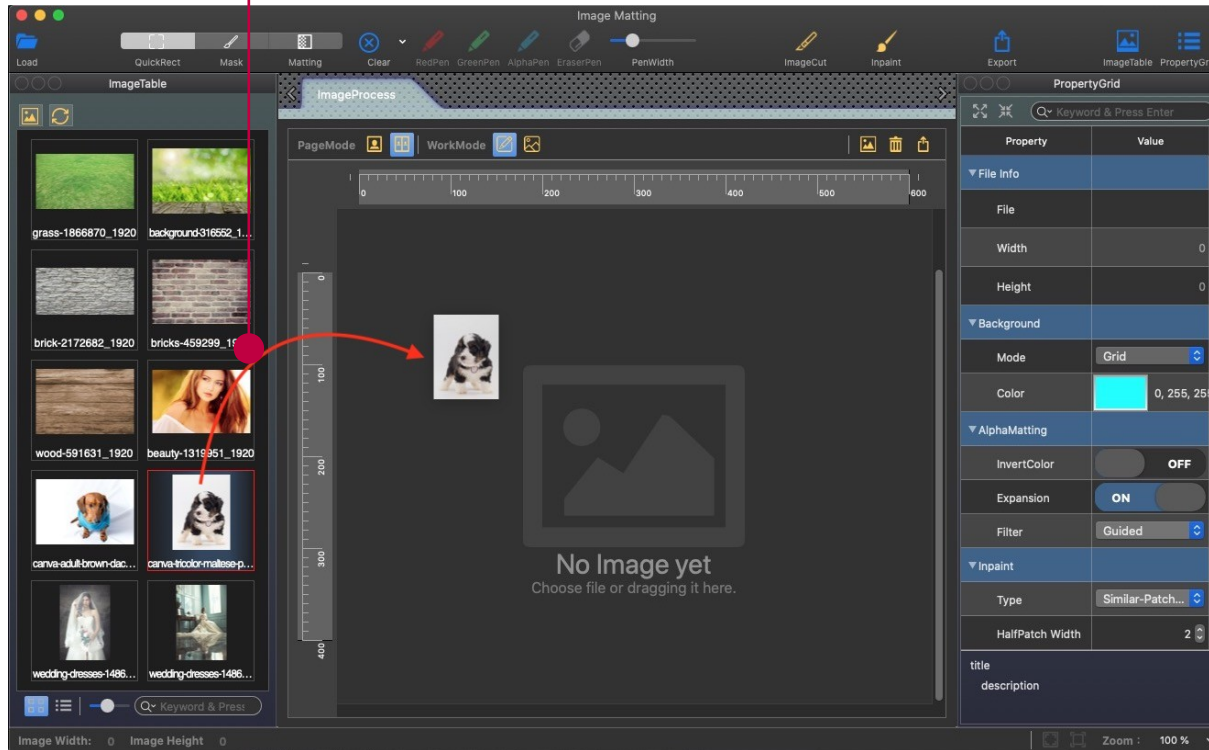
Image Matting

Load QuickRect Mask Matting Clear RedPen GreenPen AlphaPen EraserPen PenWidth ImageCut Inpaint Export ImageTable PropertyGr

ImageTable

grass-1866870_1920 background-316552_1...
brick-2172682_1920 bricks-459299_19...
wood-591631_1920 beauty-1319951_1920
canva-adult-brown-dac... canva-tricolor-maltese-p...
wedding-dresses-1486... wedding-dresses-1486...

Keyword & Press

ImageProcess

PageMode WorkMode

0 100 200 300 400 500 600

0 100 200 300 400

No Image yet
Choose file or dragging it here.

PropertyGrid

Keyword & Press Enter

| Property | Value |
|---|---|
| File Info | |
| File | |
| Width | 0 |
| Height | 0 |
| Background | |
| Mode | Grid |
| Color | 0, 255, 25 |
| AlphaMatting | |
| InvertColor | OFF |
| Expansion | ON |
| Filter | Guided |
| Inpaint | |
| Type | Similar-Patch... |
| HalfPatch Width | 2 |

title
description

Image Width: 0 Image Height 0

Zoom : 100 %